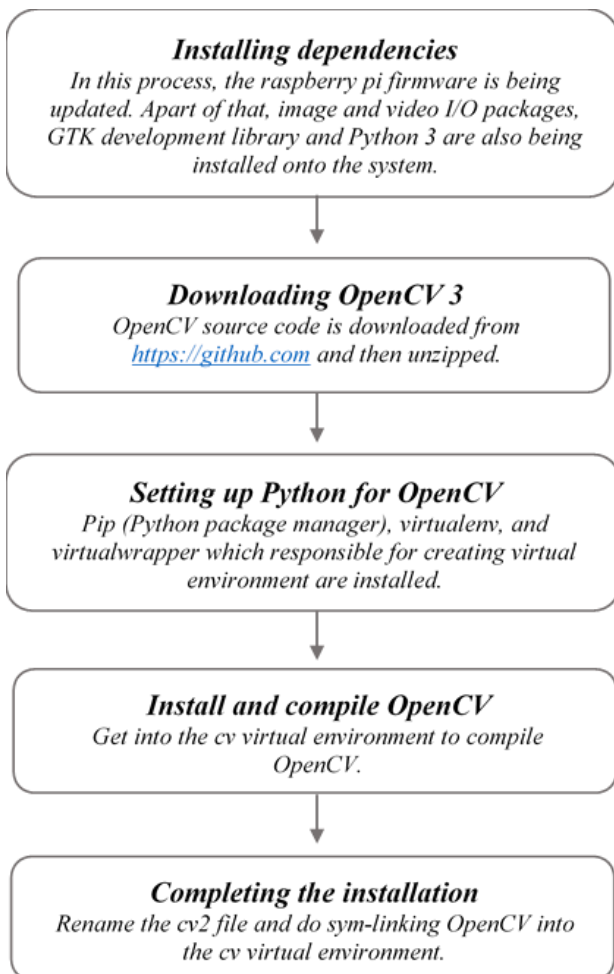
**Installing dependencies**
In this process, the raspberry pi firmware is being updated. Apart of that, image and video I/O packages, GTK development library and Python 3 are also being installed onto the system.

**Downloading OpenCV 3**
OpenCV source code is downloaded from https://github.com and then unzipped.

**Setting up Python for OpenCV**
Pip (Python package manager), virtualenv, and virtualwrapper which responsible for creating virtual environment are installed.

**Install and compile OpenCV**
Get into the cv virtual environment to compile OpenCV.

**Completing the installation**
Rename the cv2 file and do sym-linking OpenCV into the cv virtual environment.